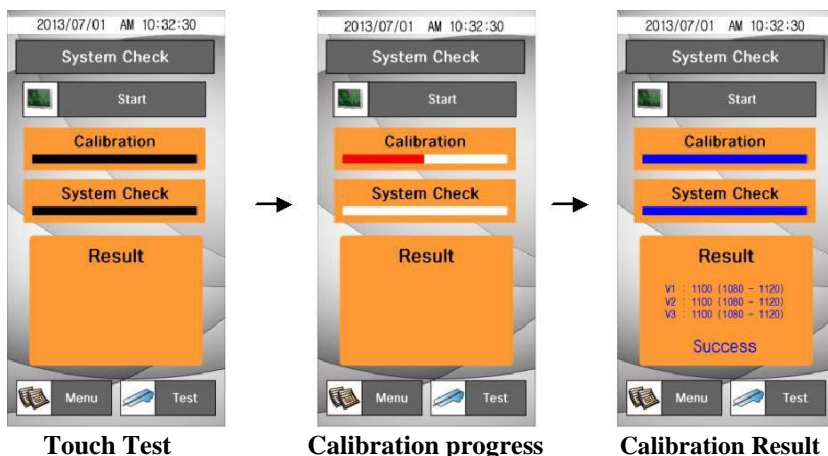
2013/07/01 AM 10:32:30

System Check

Start

Calibration

System Check

Result

Menu

Test

Touch Test

2013/07/01 AM 10:32:30

System Check

Start

Calibration

System Check

Result

Menu

Test

Calibration progress

2013/07/01 AM 10:32:30

System Check

Start

Calibration

System Check

Result

V1 : 1100 (1080 ~ 1120)
V2 : 1100 (1080 ~ 1120)
V3 : 1100 (1080 ~ 1120)

Success

Menu

Test

Calibration Result